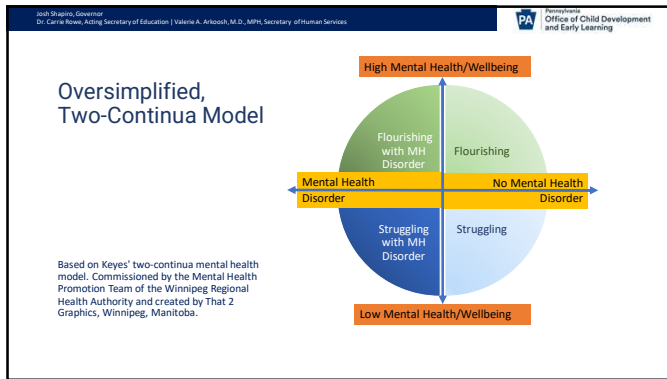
Josh Shapiro, Governor
Dr. Carrie Rowe, Acting Secretary of Education | Valerie A. Arkoosh, M.D., MPH, Secretary of Human Services

PA Pennsylvania Office of Child Development and Early Learning

Oversimplified, Two-Continua Model

High Mental Health/Wellbeing

Flourishing with MH Disorder

Flourishing

Mental Health Disorder

No Mental Health Disorder

Struggling with MH Disorder

Struggling

Low Mental Health/Wellbeing

Based on Keyes' two-continua mental health model. Commissioned by the Mental Health Promotion Team of the Winnipeg Regional Health Authority and created by That 2 Graphics, Winnipeg, Manitoba.